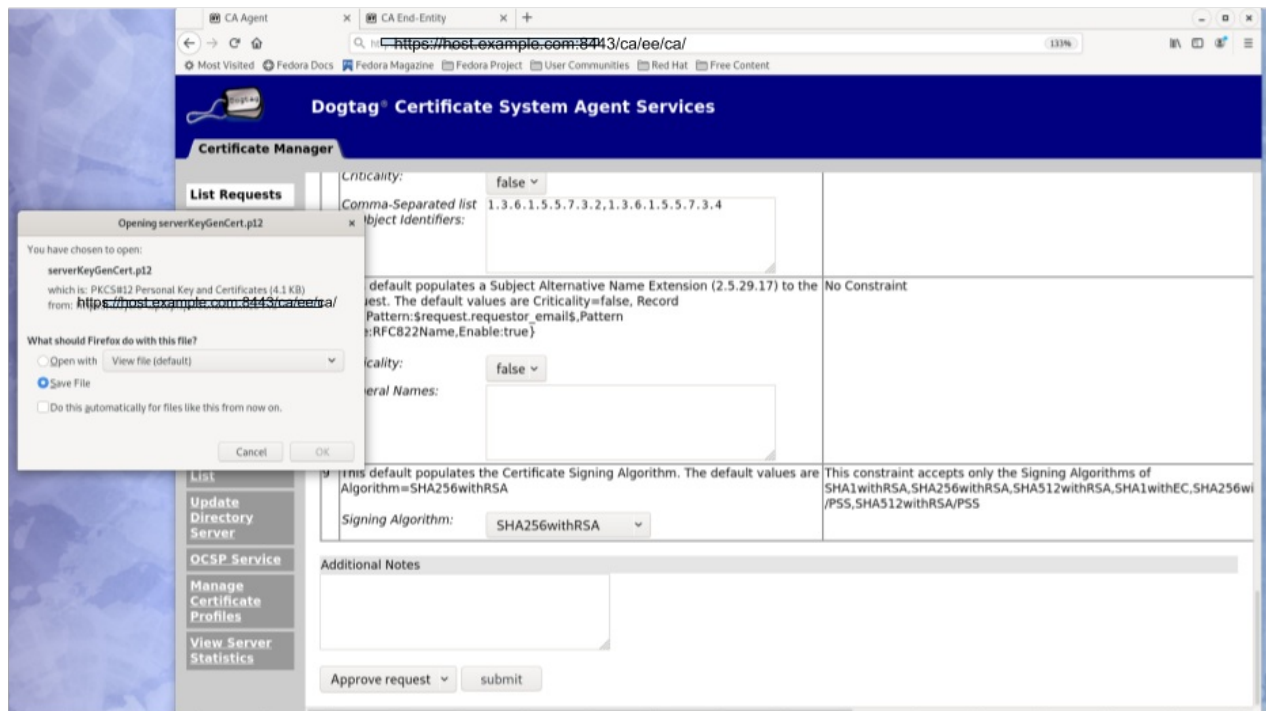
CA Agent × CA End-Entity × +

https://host.example.com:8443/ca/ee/ca/ 133%

Most Visited Fedora Docs Fedora Magazine Fedora Project User Communities Red Hat Free Content

Dogtag® Certificate System Agent Services

Certificate Manager

List Requests

Criticality: false

Comma-Separated list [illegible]bject Identifiers: 1.3.6.1.5.5.7.3.2,1.3.6.1.5.5.7.3.4

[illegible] default populates a Subject Alternative Name Extension (2.5.29.17) to the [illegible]est. The default values are Criticality=false, Record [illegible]Pattern:$request.requestor_email$,Pattern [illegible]:RFC822Name,Enable:true} | No Constraint

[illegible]icality: false

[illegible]eral Names:

9 This default populates the Certificate Signing Algorithm. The default values are Algorithm=SHA256withRSA | This constraint accepts only the Signing Algorithms of SHA1withRSA,SHA256withRSA,SHA512withRSA,SHA1withEC,SHA256wi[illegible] /PSS,SHA512withRSA/PSS

Signing Algorithm: SHA256withRSA

Opening serverKeyGenCert.p12 ×

You have chosen to open:

serverKeyGenCert.p12

which is: PKCS#12 Personal Key and Certificates (4.1 KB)

from: https://host.example.com:8443/ca/ee/ca/

What should Firefox do with this file?

Open with View file (default)

Save File

Do this automatically for files like this from now on.

Cancel OK

List

Update Directory Server

OCSP Service

Manage Certificate Profiles

View Server Statistics

Additional Notes

Approve request submit